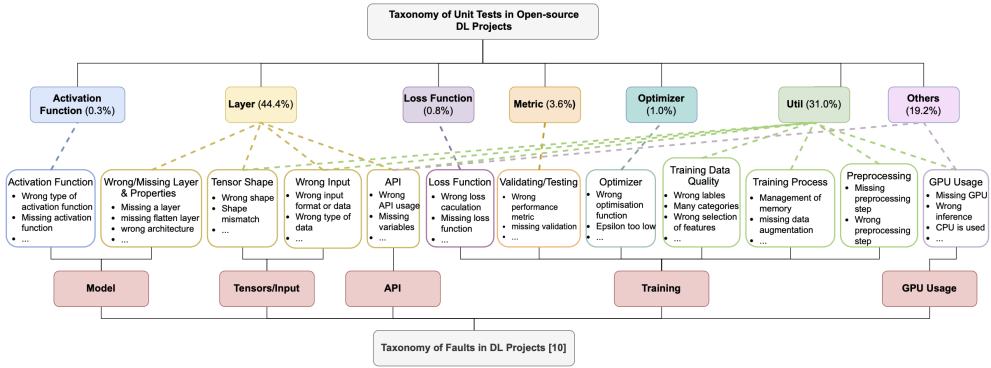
Taxonomy of Unit Tests in Open-source DL Projects

Activation Function (0.3%)

Layer (44.4%)

Loss Function (0.8%)

Metric (3.6%)

Optimizer (1.0%)

Util (31.0%)

Others (19.2%)

Activation Function
- Wrong type of activation function
- Missing activation function
- ...

Wrong/Missing Layer & Properties
- Missing a layer
- missing flatten layer
- wrong architecture
- ...

Tensor Shape
- Wrong shape
- Shape mismatch
- ...

Wrong Input
- Wrong input format or data
- Wrong type of data
- ...

API
- Wrong API usage
- Missing variables
- ...

Loss Function
- Wrong loss caculation
- Missing loss function
- ...

Validating/Testing
- Wrong performance metric
- missing validation
- ...

Optimizer
- Wrong optimisation function
- Epsilon too low
- ...

Training Data Quality
- Wrong lables
- Many categories
- Wrong selection of features
- ...

Training Process
- Management of memory
- missing data augmentation
- ...

Preprocessing
- Missing preprocessing step
- Wrong preprocessing step

GPU Usage
- Missing GPU
- Wrong inference
- CPU is used
- ...

Model

Tensors/Input

API

Training

GPU Usage

Taxonomy of Faults in DL Projects [10]